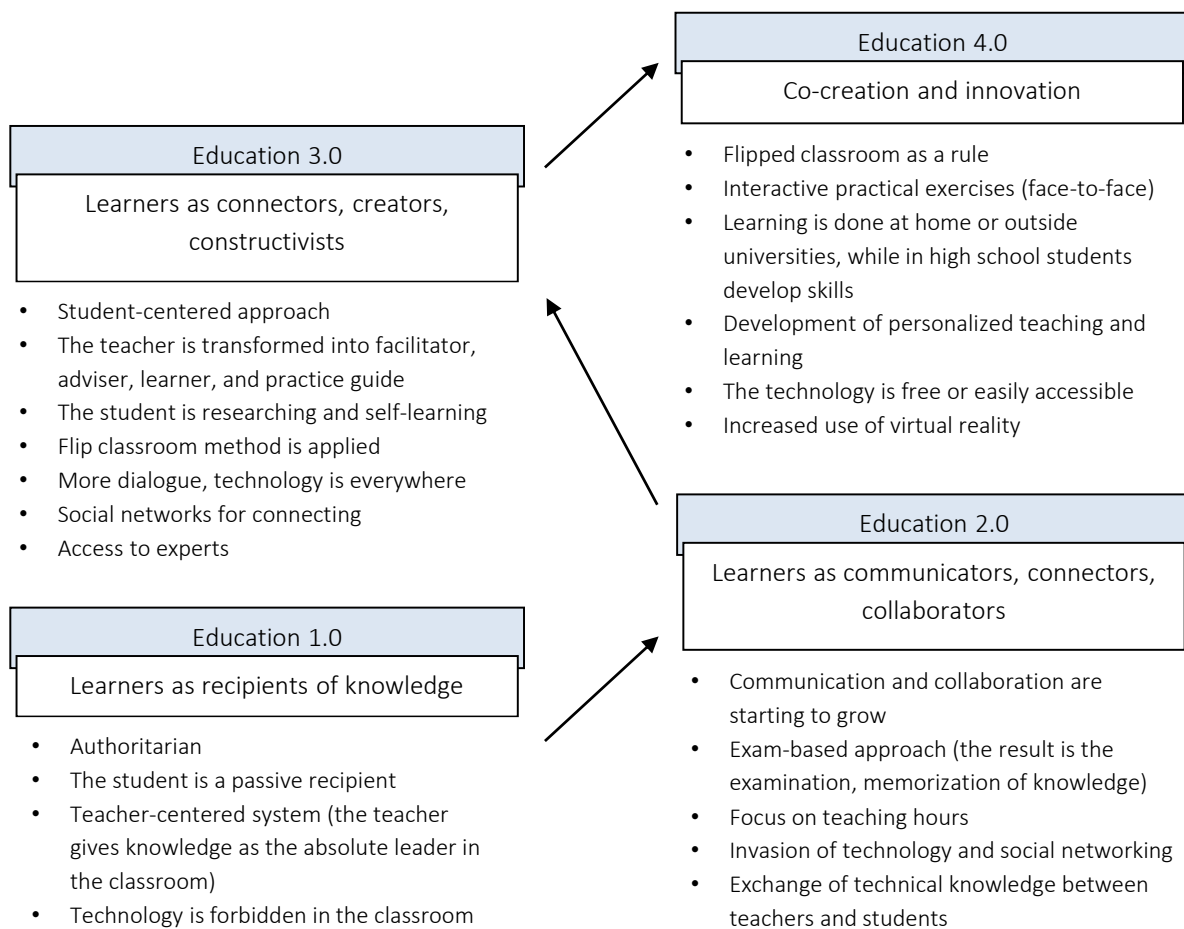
Education 4.0

Co-creation and innovation

- Flipped classroom as a rule
- Interactive practical exercises (face-to-face)
- Learning is done at home or outside universities, while in high school students develop skills
- Development of personalized teaching and learning
- The technology is free or easily accessible
- Increased use of virtual reality

Education 3.0

Learners as connectors, creators, constructivists

- Student-centered approach
- The teacher is transformed into facilitator, adviser, learner, and practice guide
- The student is researching and self-learning
- Flip classroom method is applied
- More dialogue, technology is everywhere
- Social networks for connecting
- Access to experts

Education 2.0

Learners as communicators, connectors, collaborators

- Communication and collaboration are starting to grow
- Exam-based approach (the result is the examination, memorization of knowledge)
- Focus on teaching hours
- Invasion of technology and social networking
- Exchange of technical knowledge between teachers and students

Education 1.0

Learners as recipients of knowledge

- Authoritarian
- The student is a passive recipient
- Teacher-centered system (the teacher gives knowledge as the absolute leader in the classroom)
- Technology is forbidden in the classroom